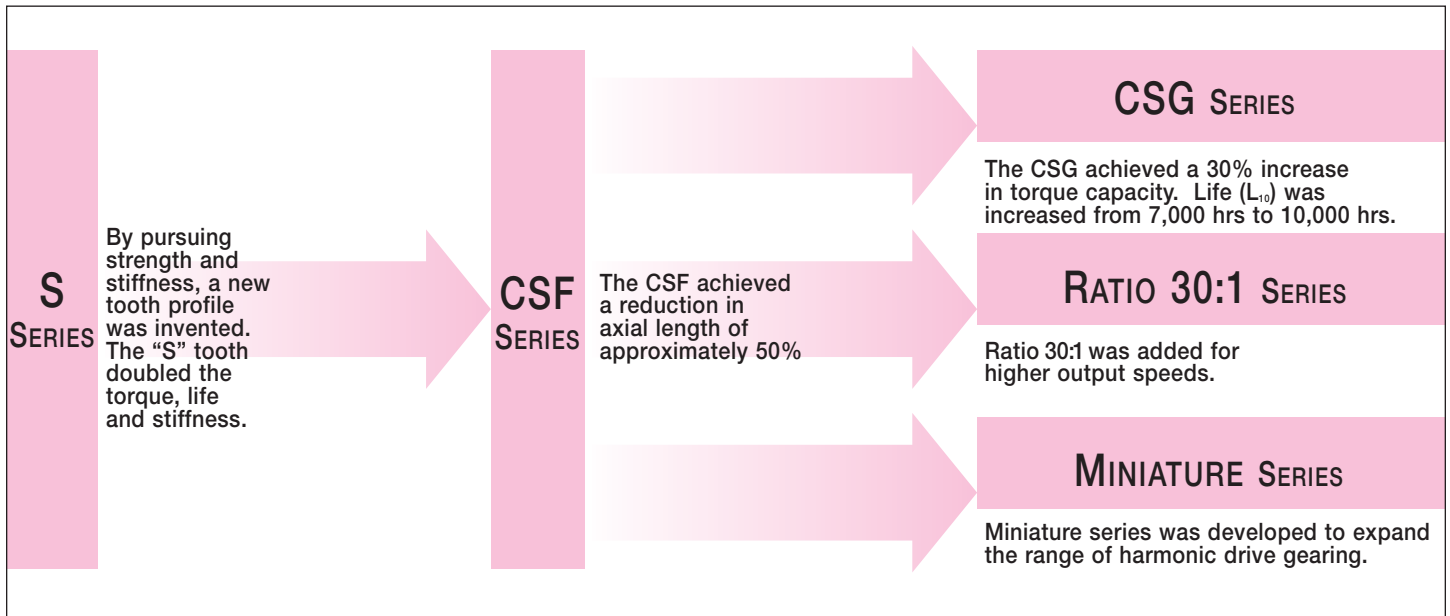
S
SERIES

By pursuing strength and stiffness, a new tooth profile was invented. The "S" tooth doubled the torque, life and stiffness.

CSF
SERIES

The CSF achieved a reduction in axial length of approximately 50%

CSG SERIES

The CSG achieved a 30% increase in torque capacity. Life ($L_{10}$) was increased from 7,000 hrs to 10,000 hrs.

RATIO 30:1 SERIES

Ratio 30:1 was added for higher output speeds.

MINIATURE SERIES

Miniature series was developed to expand the range of harmonic drive gearing.